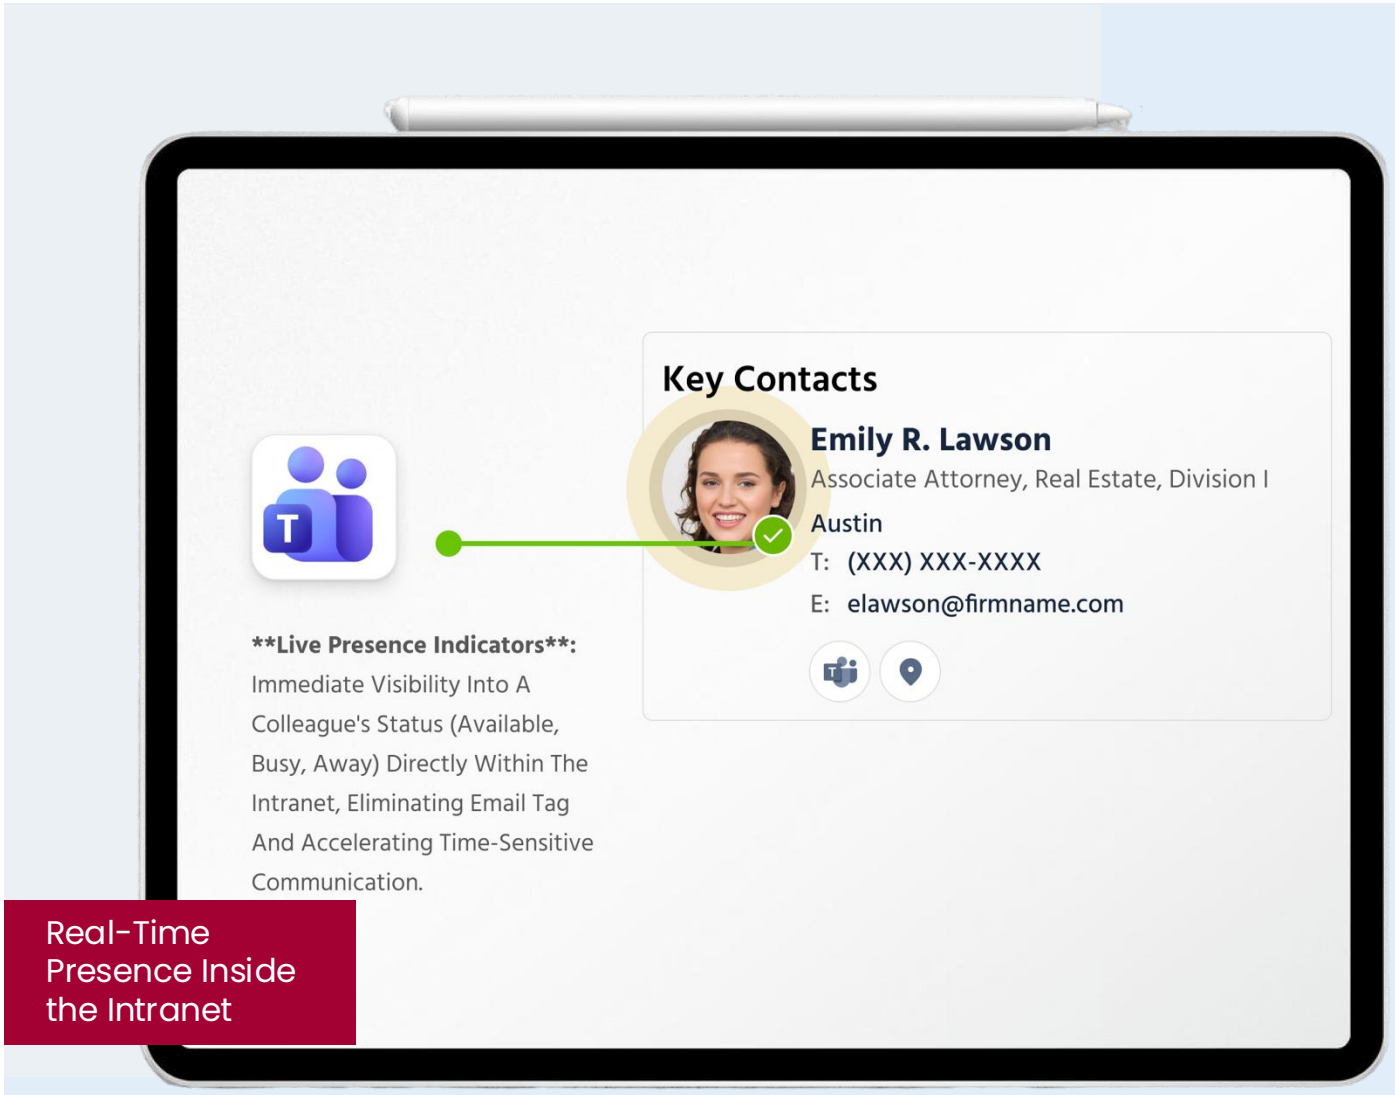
T

**Live Presence Indicators**: Immediate Visibility Into A Colleague's Status (Available, Busy, Away) Directly Within The Intranet, Eliminating Email Tag And Accelerating Time-Sensitive Communication.

Key Contacts

Emily R. Lawson
Associate Attorney, Real Estate, Division I
Austin
T: (XXX) XXX-XXXX
E: elawson@firmname.com

Real-Time Presence Inside the Intranet